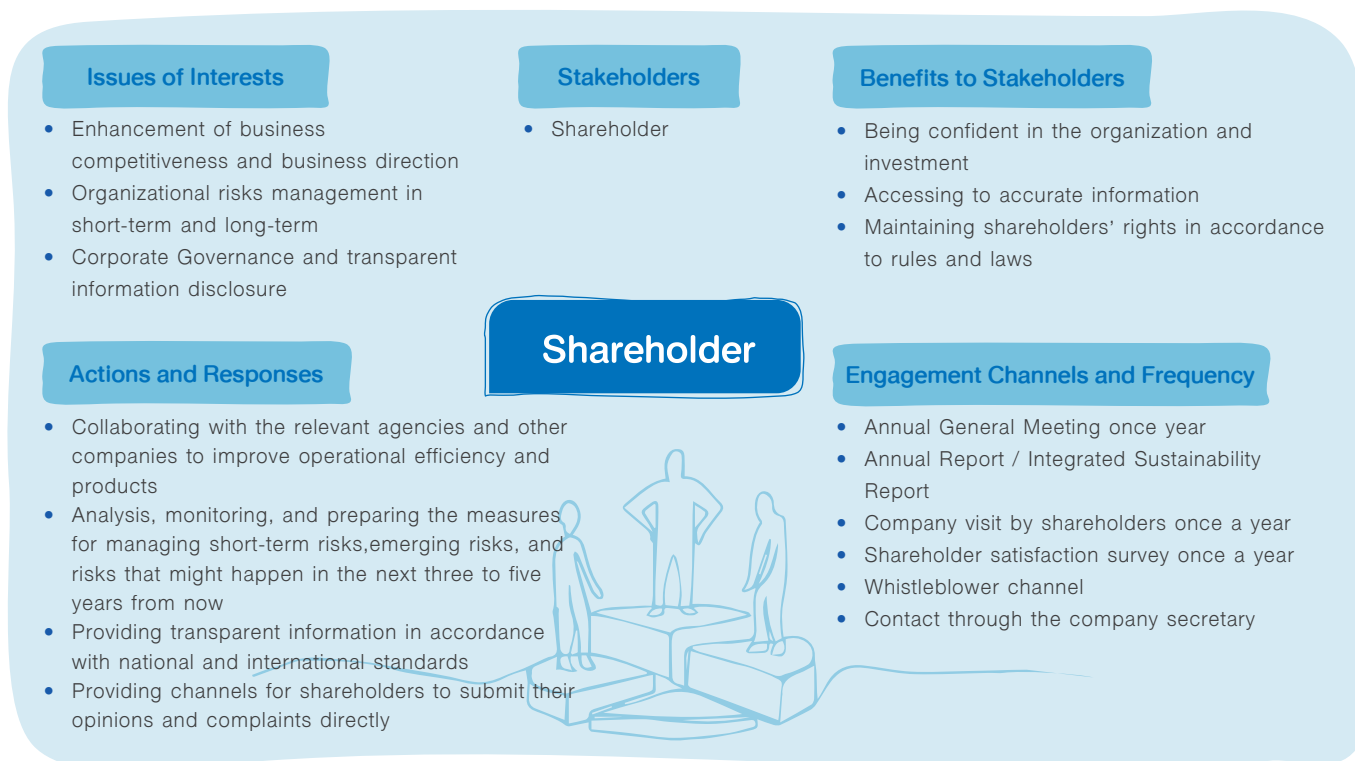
Issues of Interests

• Enhancement of business competitiveness and business direction
• Organizational risks management in short-term and long-term
• Corporate Governance and transparent information disclosure

Stakeholders

• Shareholder

Benefits to Stakeholders

• Being confident in the organization and investment
• Accessing to accurate information
• Maintaining shareholders' rights in accordance to rules and laws

Shareholder

Actions and Responses

• Collaborating with the relevant agencies and other companies to improve operational efficiency and products
• Analysis, monitoring, and preparing the measures for managing short-term risks,emerging risks, and risks that might happen in the next three to five years from now
• Providing transparent information in accordance with national and international standards
• Providing channels for shareholders to submit their opinions and complaints directly

Engagement Channels and Frequency

• Annual General Meeting once year
• Annual Report / Integrated Sustainability Report
• Company visit by shareholders once a year
• Shareholder satisfaction survey once a year
• Whistleblower channel
• Contact through the company secretary